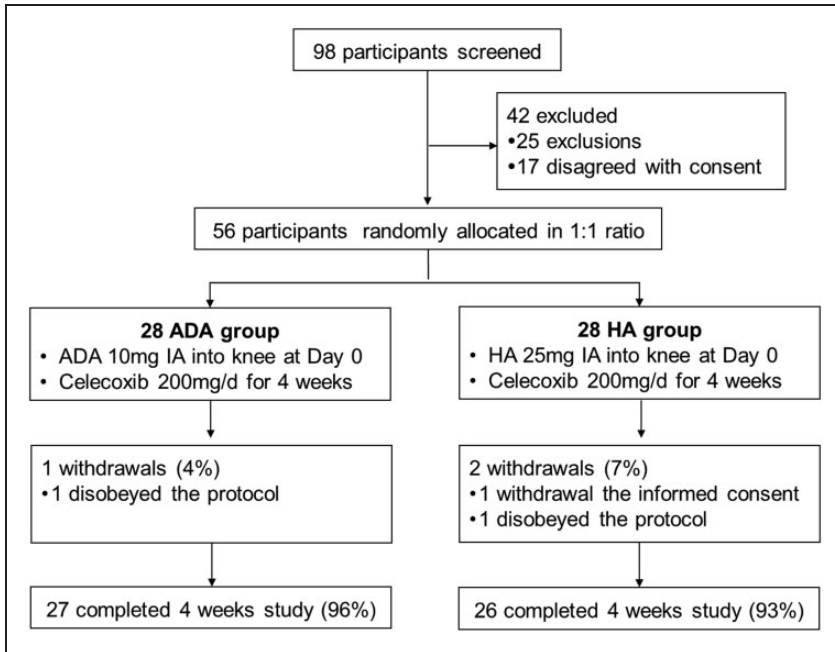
98 participants screened

42 excluded
•25 exclusions
•17 disagreed with consent

56 participants randomly allocated in 1:1 ratio

28 ADA group
• ADA 10mg IA into knee at Day 0
• Celecoxib 200mg/d for 4 weeks

28 HA group
• HA 25mg IA into knee at Day 0
• Celecoxib 200mg/d for 4 weeks

1 withdrawals (4%)
•1 disobeyed the protocol

2 withdrawals (7%)
•1 withdrawal the informed consent
•1 disobeyed the protocol

27 completed 4 weeks study (96%)

26 completed 4 weeks study (93%)